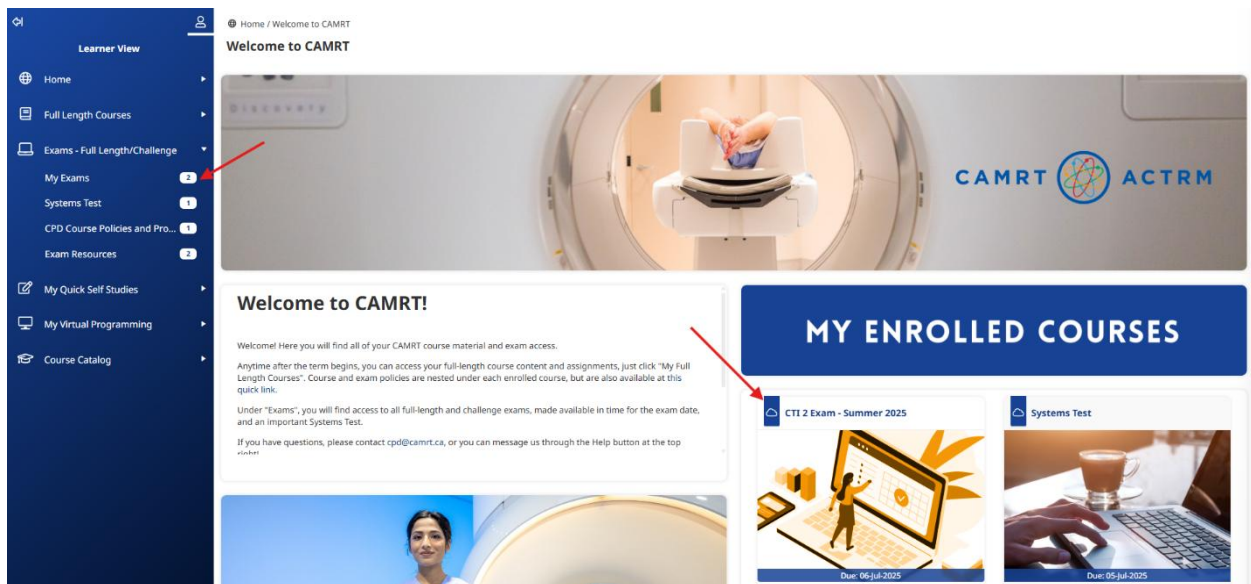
Learner View

Home

Full Length Courses

Exams - Full Length/Challenge

My Exams 2

Systems Test 1

CPD Course Policies and Pro... 1

Exam Resources 2

My Quick Self Studies

My Virtual Programming

Course Catalog

Home / Welcome to CAMRT

Welcome to CAMRT

Discovery

CAMRT ACTRM

Welcome to CAMRT!

Welcome! Here you will find all of your CAMRT course material and exam access.

Anytime after the term begins, you can access your full-length course content and assignments, just click "My Full Length Courses". Course and exam policies are nested under each enrolled course, but are also available at this quick link.

Under "Exams", you will find access to all full-length and challenge exams, made available in time for the exam date, and an important Systems Test.

If you have questions, please contact cpd@camrt.ca, or you can message us through the Help button at the top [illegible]

MY ENROLLED COURSES

CTI 2 Exam - Summer 2025

Due: 06-Jul-2025

Systems Test

Due: 05-Jul-2025